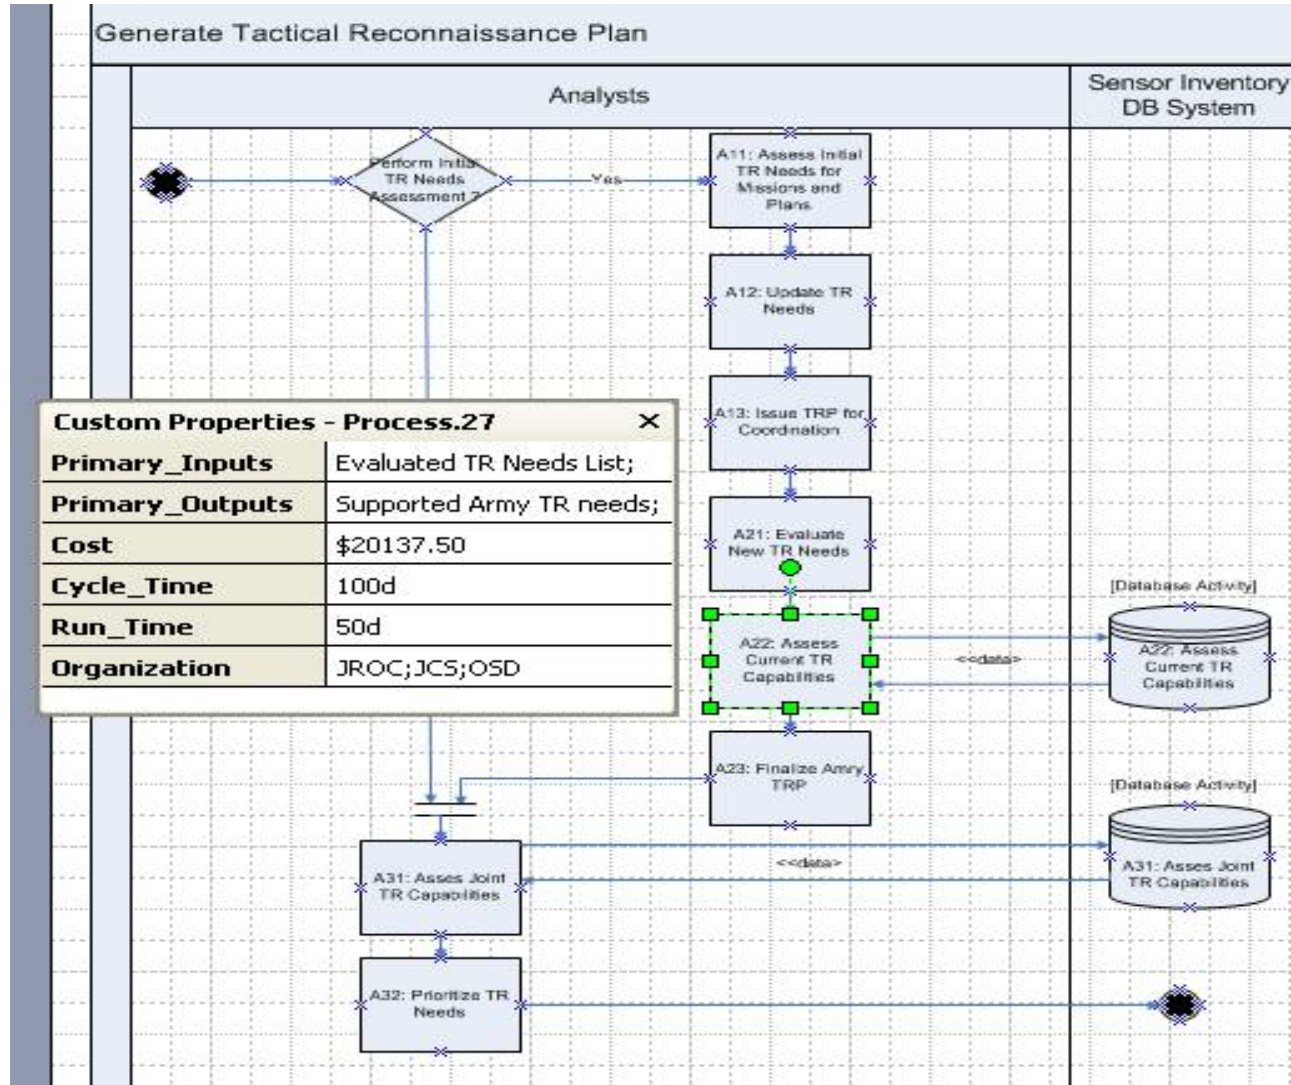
Generate Tactical Reconnaissance Plan

Analysts

Sensor Inventory DB System

Perform Initial TR Needs Assessment ?

Yes

A11: Assess Initial TR Needs for Missions and Plans

A12: Update TR Needs

A13: Issue TRP for Coordination

A21: Evaluate New TR Needs

A22: Assess Current TR Capabilities

<<data>>

[Database Activity]

A22: Assess Current TR Capabilities

A23: Finalize Amry TRP

[Database Activity]

A31: Asses Joint TR Capabilities

<<data>>

A31: Asses Joint TR Capabilities

A32: Prioritize TR Needs

Custom Properties - Process.27

| Primary_Inputs | Evaluated TR Needs List; |
|---|---|
| Primary_Outputs | Supported Army TR needs; |
| Cost | \$20137.50 |
| Cycle_Time | 100d |
| Run_Time | 50d |
| Organization | JROC;JCS;OSD |